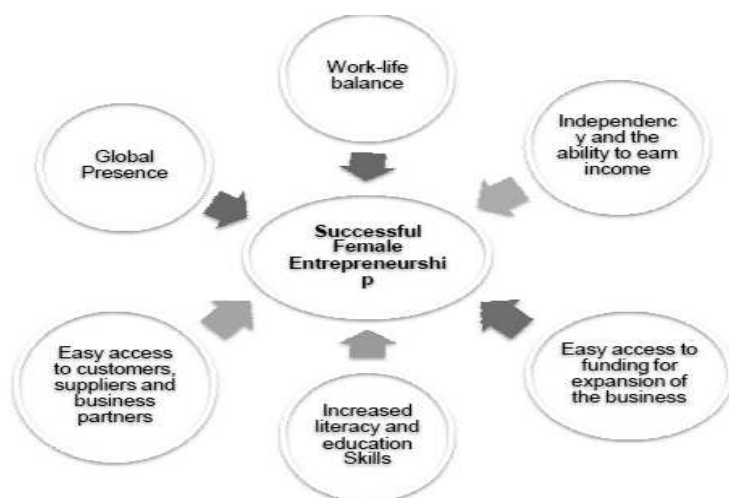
Work-life balance

Independency and the ability to earn income

Global Presence

Successful Female Entrepreneurship

Easy access to funding for expansion of the business

Increased literacy and education Skills

Easy access to customers, suppliers and business partners